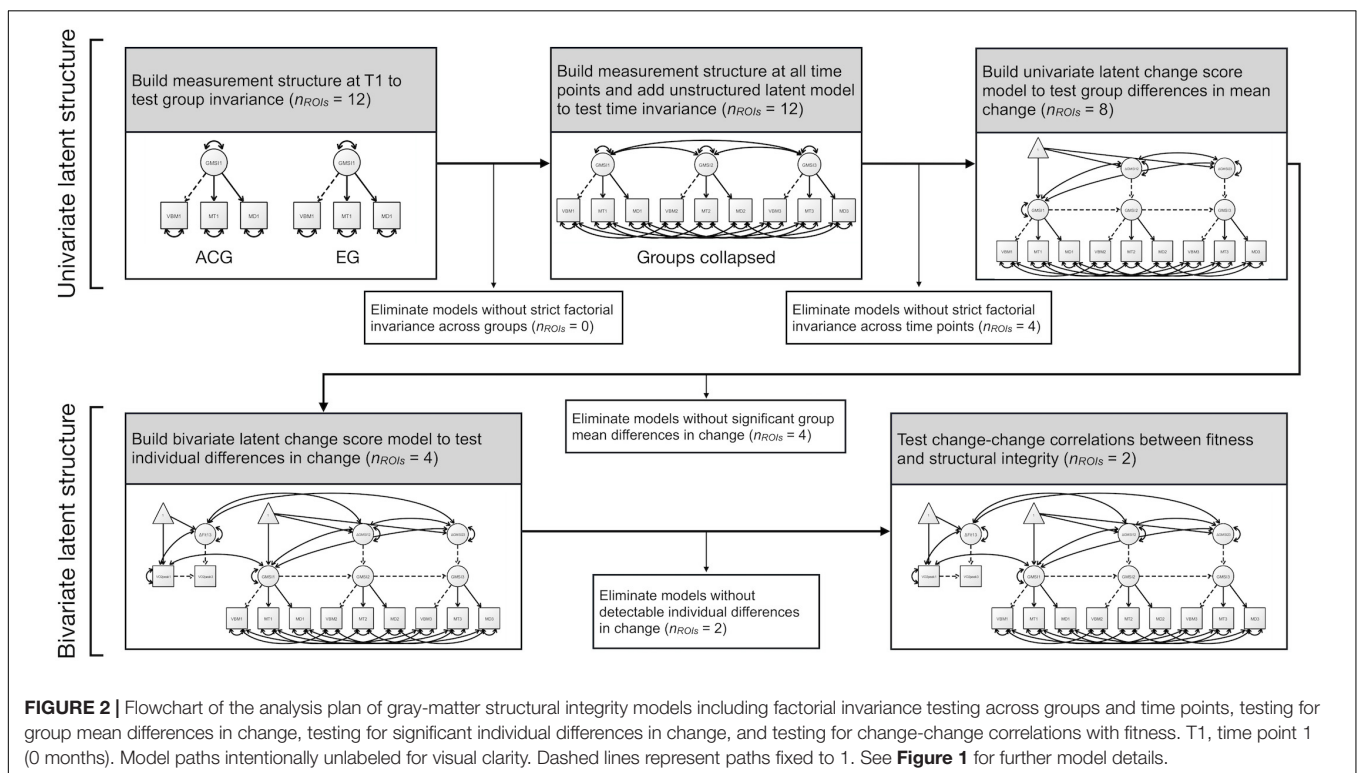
Univariate latent structure

Build measurement structure at T1 to test group invariance ($n_{ROIs}$ = 12)

GMSI1

VBM1 MT1 MD1

GMSI1

VBM1 MT1 MD1

ACG EG

Build measurement structure at all time points and add unstructured latent model to test time invariance ($n_{ROIs}$ = 12)

GMSI1 GMSI2 GMSI3

VBM1 MT1 MD1 VBM2 MT2 MD2 VBM3 MT3 MD3

Groups collapsed

Build univariate latent change score model to test group differences in mean change ($n_{ROIs}$ = 8)

1

ΔGMSI12 ΔGMSI23

GMSI1 GMSI2 GMSI3

VBM1 MT1 MD1 VBM2 MT2 MD2 VBM3 MT3 MD3

Eliminate models without strict factorial invariance across groups ($n_{ROIs}$ = 0)

Eliminate models without strict factorial invariance across time points ($n_{ROIs}$ = 4)

Eliminate models without significant group mean differences in change ($n_{ROIs}$ = 4)

Bivariate latent structure

Build bivariate latent change score model to test individual differences in change ($n_{ROIs}$ = 4)

1 1

ΔFIT13 ΔGMSI12 ΔGMSI23

VO2peak1 VO2peak3

GMSI1 GMSI2 GMSI3

VBM1 MT1 MD1 VBM2 MT2 MD2 VBM3 MT3 MD3

Eliminate models without detectable individual differences in change ($n_{ROIs}$ = 2)

Test change-change correlations between fitness and structural integrity ($n_{ROIs}$ = 2)

1 1

ΔFIT13 ΔGMSI12 ΔGMSI23

VO2peak1 VO2peak3

GMSI1 GMSI2 GMSI3

VBM1 MT1 MD1 VBM2 MT2 MD2 VBM3 MT3 MD3

FIGURE 2 | Flowchart of the analysis plan of gray-matter structural integrity models including factorial invariance testing across groups and time points, testing for group mean differences in change, testing for significant individual differences in change, and testing for change-change correlations with fitness. T1, time point 1 (0 months). Model paths intentionally unlabeled for visual clarity. Dashed lines represent paths fixed to 1. See Figure 1 for further model details.